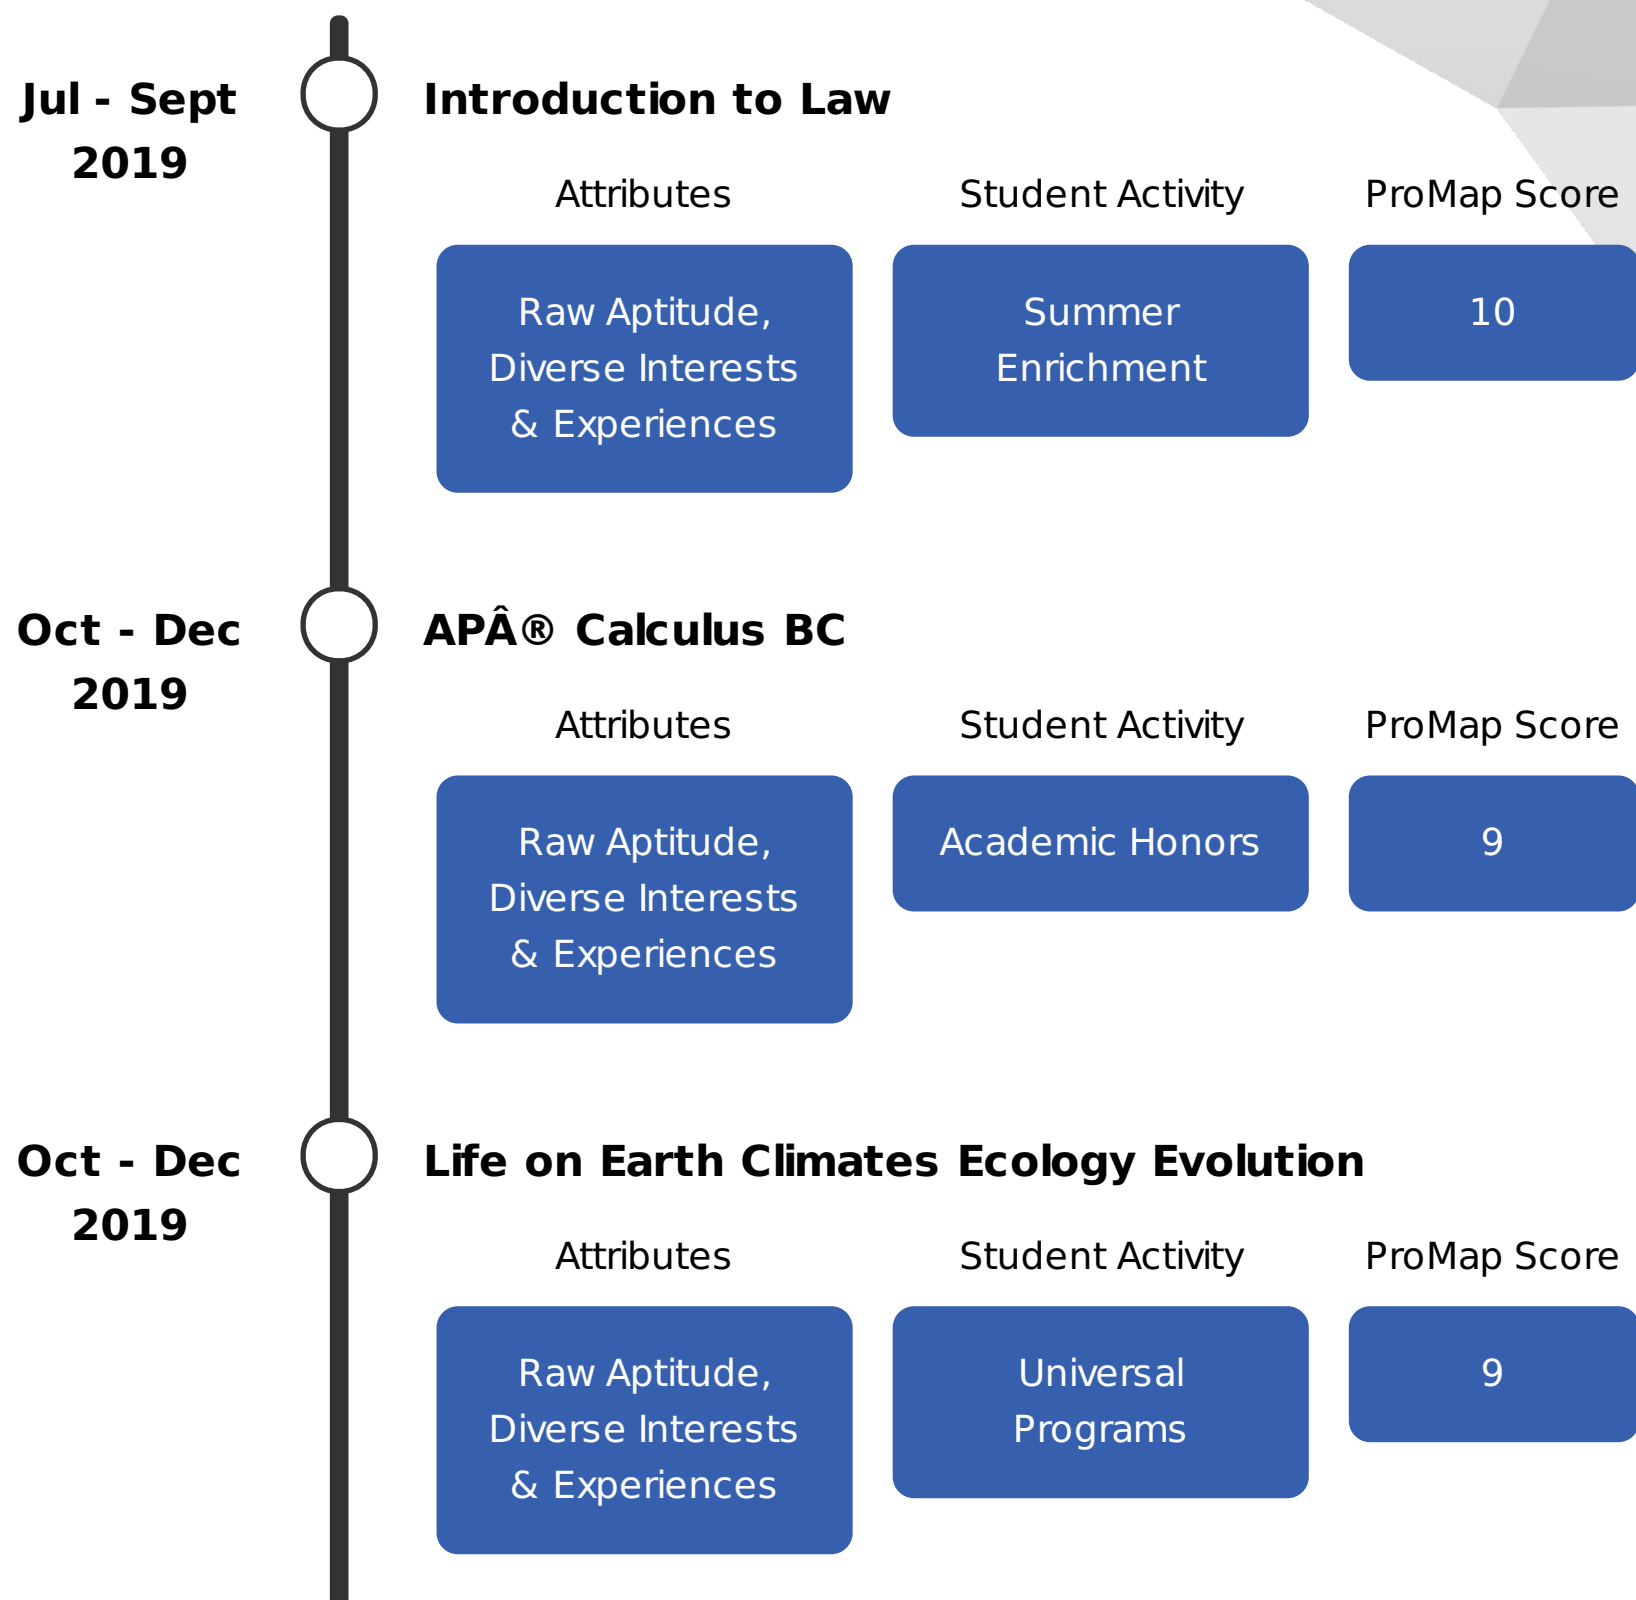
Jul - Sept 2019

Introduction to Law

Attributes

Student Activity

ProMap Score

Raw Aptitude, Diverse Interests & Experiences

Summer Enrichment

10

Oct - Dec 2019

APÂ® Calculus BC

Attributes

Student Activity

ProMap Score

Raw Aptitude, Diverse Interests & Experiences

Academic Honors

9

Oct - Dec 2019

Life on Earth Climates Ecology Evolution

Attributes

Student Activity

ProMap Score

Raw Aptitude, Diverse Interests & Experiences

Universal Programs

9